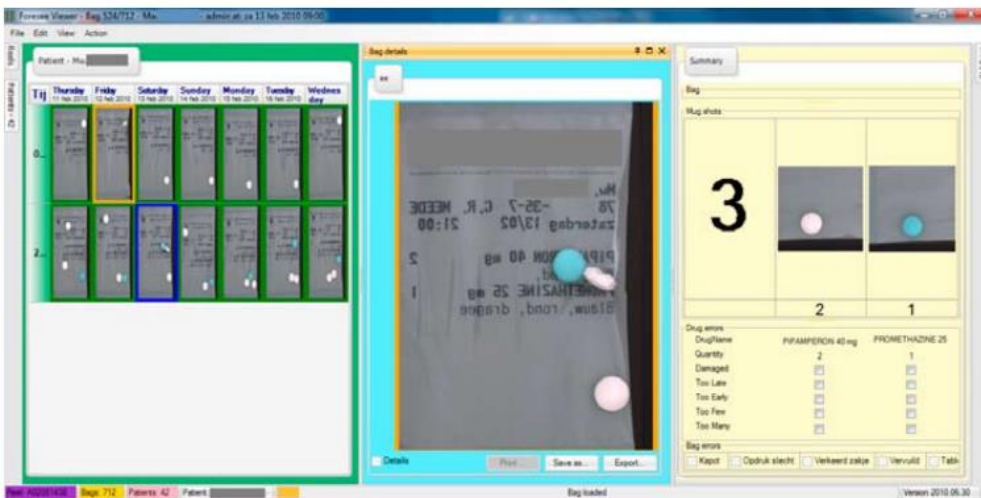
Foresee Viewer - Bag 524/712 - Mu admin at za 13 feb 2010 09:00

File Edit View Action

Patient - Mu

| Tij | Thursday 11 feb 2010 | Friday 12 feb 2010 | Saturday 13 feb 2010 | Sunday 14 feb 2010 | Monday 15 feb 2010 | Tuesday 16 feb 2010 | Wednesday |
|---|---|---|---|---|---|---|---|
| 0... | | | | | | | |
| 2... | | | | | | | |

Bag details

<<

Mu,
78 -35-7 C,R, MEEDE
zaterdag 13/02 21:00
2 PIPAMPERON 40 mg
1 PROMETHAZINE 25 mg
blauw,rond,dragee

Details

Print Save as... Export...

Summary

Bag

Mug shots

3

2 1

Drug errors

| DrugName | PIPAMPERON 40 mg | PROMETHAZINE 25 |
|---|---|---|
| Quantity | 2 | 1 |
| Damaged | | |
| Too Late | | |
| Too Early | | |
| Too Few | | |
| Too Many | | |

Bag errors

Kapot Opdruk slecht Verkeerd zakje Vervuild Tabl

Reel: A02051438 Bags: 712 Patients: 42 Patient:

Bag loaded

Version 2010.05.30